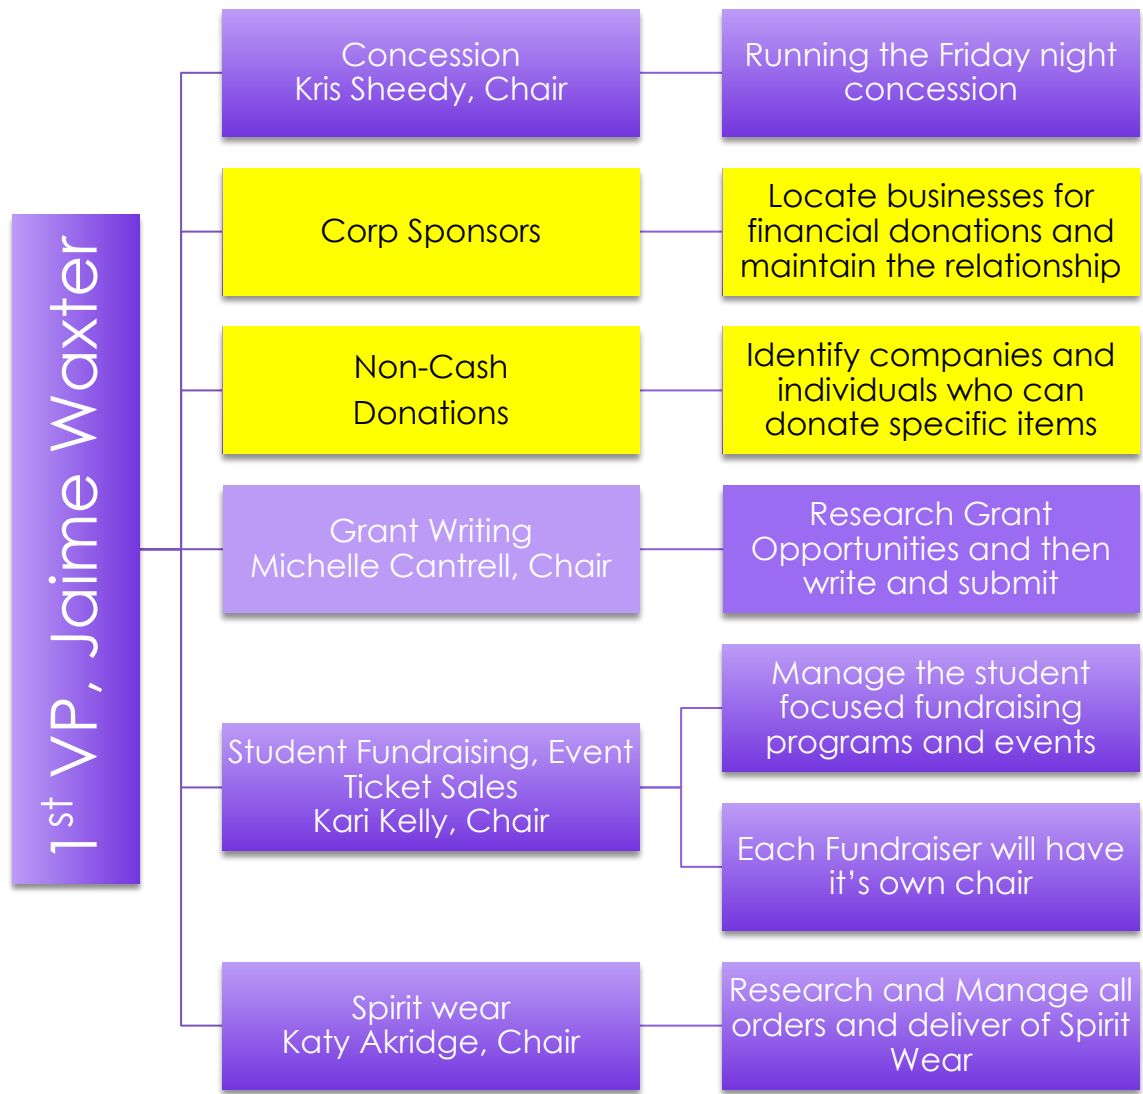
1$^{st}$ VP, Jaime Waxter

Concession
Kris Sheedy, Chair

Running the Friday night concession

Corp Sponsors

Locate businesses for financial donations and maintain the relationship

Non-Cash Donations

Identify companies and individuals who can donate specific items

Grant Writing
Michelle Cantrell, Chair

Research Grant Opportunities and then write and submit

Student Fundraising, Event Ticket Sales
Kari Kelly, Chair

Manage the student focused fundraising programs and events

Each Fundraiser will have it's own chair

Spirit wear
Katy Akridge, Chair

Research and Manage all orders and deliver of Spirit Wear